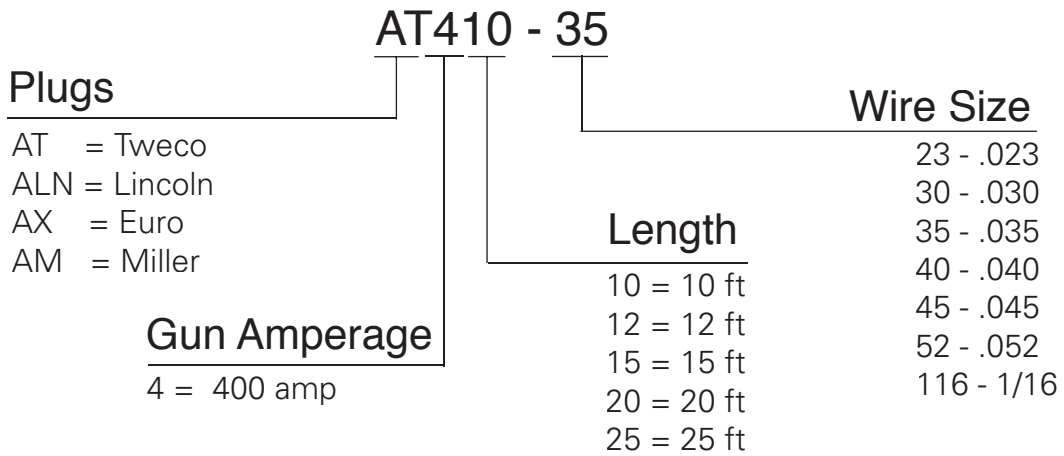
AT410 - 35

Plugs
AT = Tweco
ALN = Lincoln
AX = Euro
AM = Miller

Gun Amperage
4 = 400 amp

Length
10 = 10 ft
12 = 12 ft
15 = 15 ft
20 = 20 ft
25 = 25 ft

Wire Size
23 - .023
30 - .030
35 - .035
40 - .040
45 - .045
52 - .052
116 - 1/16